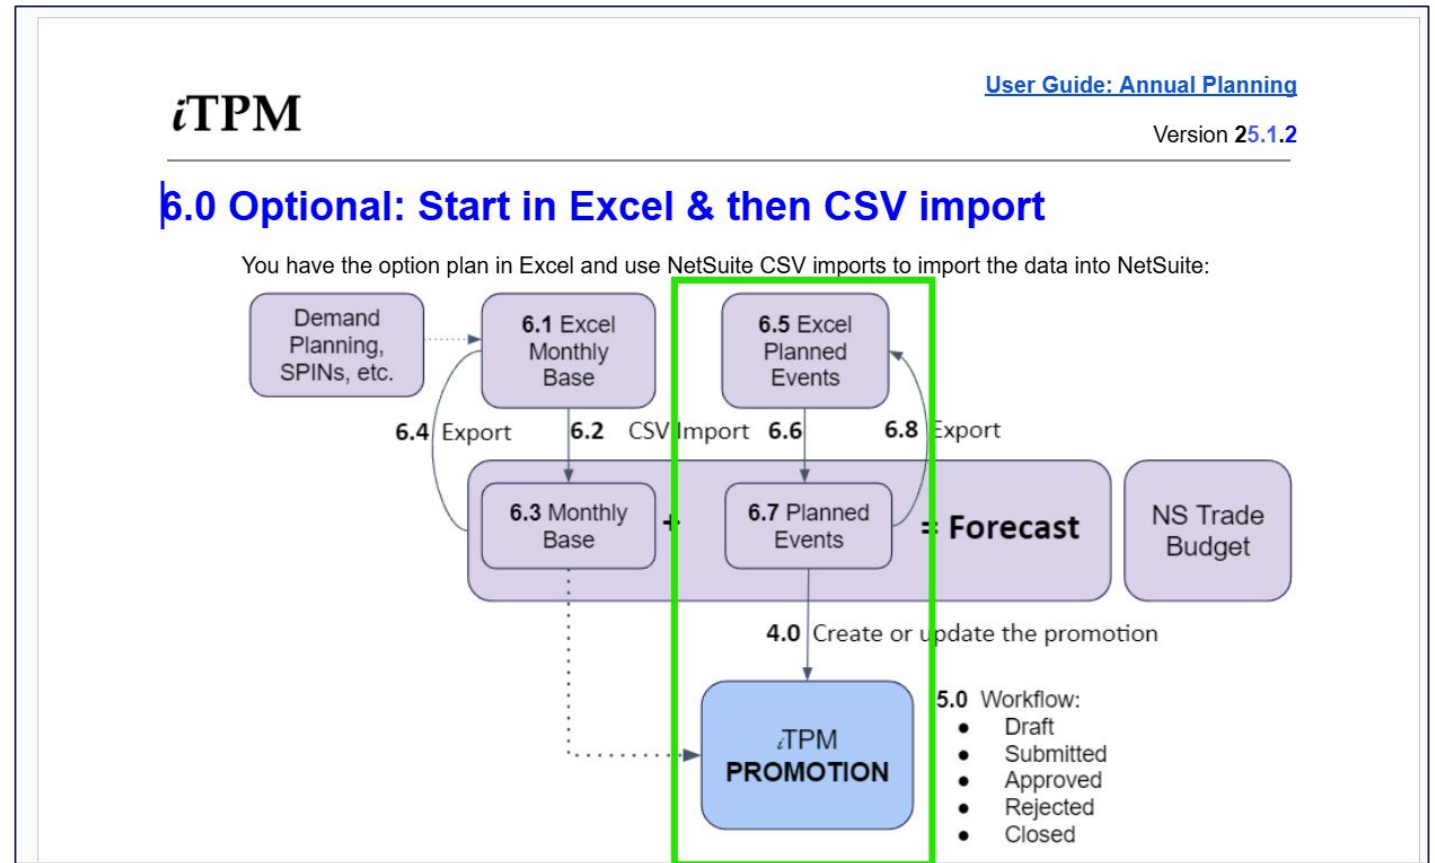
iTPM

User Guide: Annual Planning

Version 25.1.2

6.0 Optional: Start in Excel & then CSV import

You have the option plan in Excel and use NetSuite CSV imports to import the data into NetSuite:

Demand Planning, SPINs, etc.

6.1 Excel Monthly Base

6.5 Excel Planned Events

6.4 Export

6.2 CSV Import 6.6

6.8 Export

6.3 Monthly Base

+

6.7 Planned Events

= Forecast

NS Trade Budget

4.0 Create or update the promotion

iTPM PROMOTION

5.0 Workflow:
- Draft
- Submitted
- Approved
- Rejected
- Closed